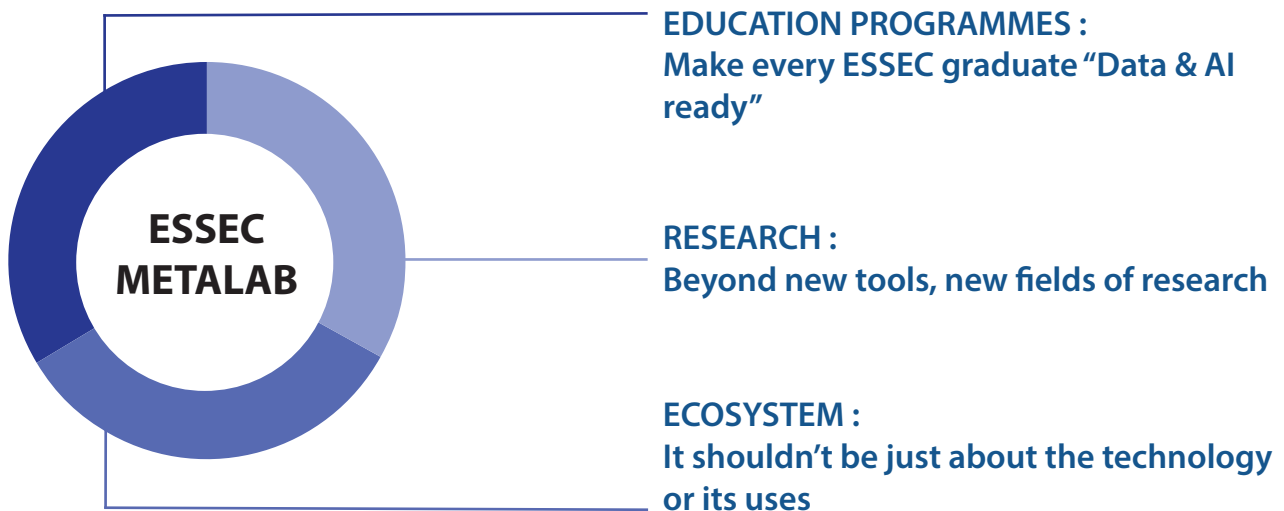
ESSEC METALAB

EDUCATION PROGRAMMES :
Make every ESSEC graduate “Data & AI ready”

RESEARCH :
Beyond new tools, new fields of research

ECOSYSTEM :
It shouldn’t be just about the technology or its uses